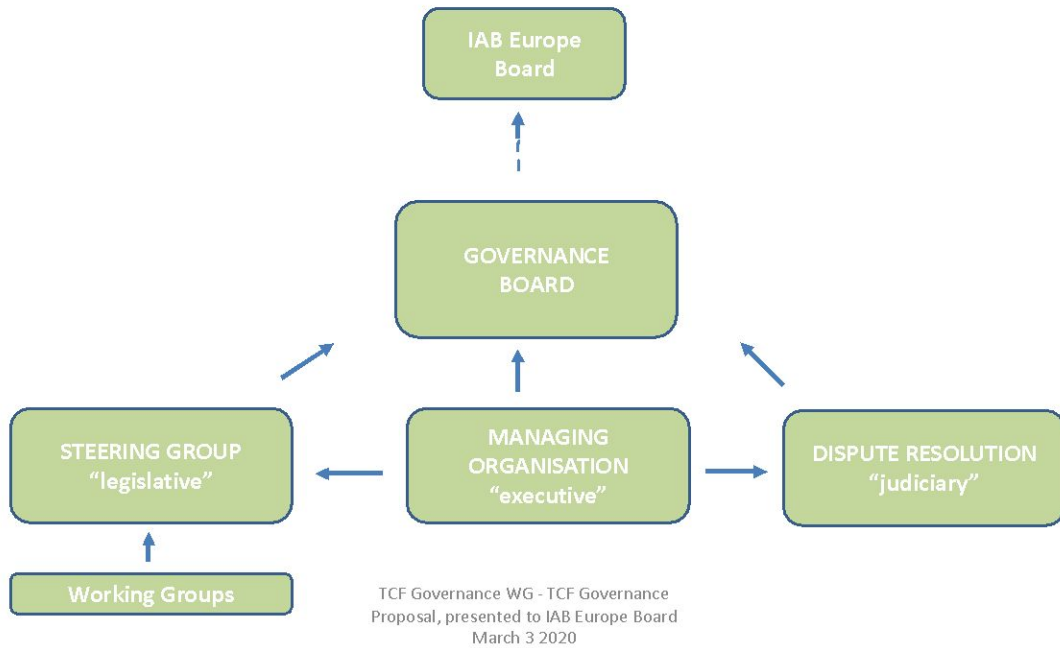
IAB Europe Board

GOVERNANCE BOARD

STEERING GROUP "legislative"

MANAGING ORGANISATION "executive"

DISPUTE RESOLUTION "judiciary"

Working Groups

TCF Governance WG - TCF Governance Proposal, presented to IAB Europe Board March 3 2020